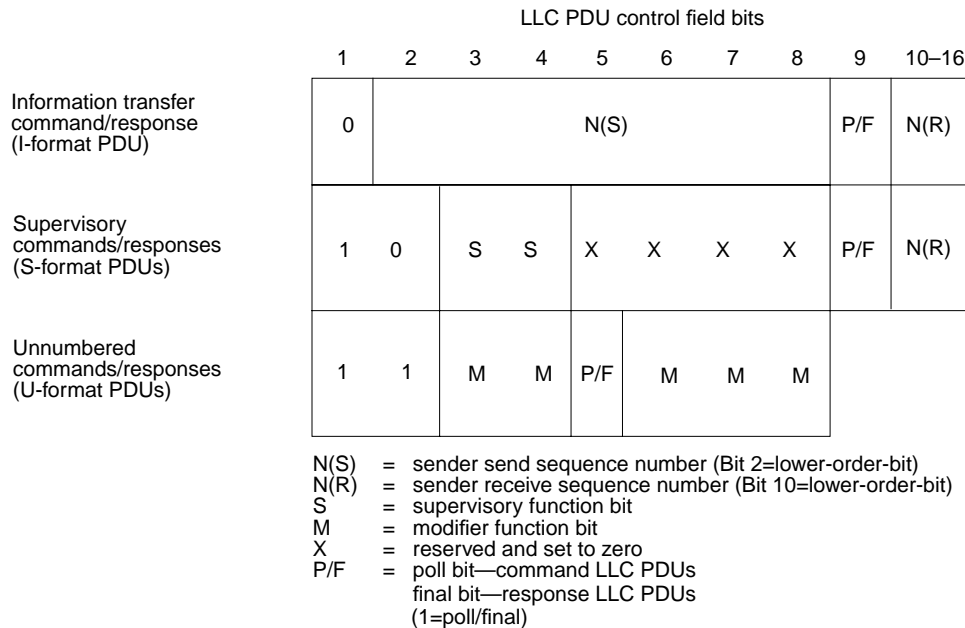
LLC PDU control field bits

| | 1 | 2 | 3 | 4 | 5 | 6 | 7 | 8 | 9 | 10–16 |
|---|---|---|---|---|---|---|---|---|---|---|
| Information transfer command/response (I-format PDU) | 0 | N(S) | | | | | | | P/F | N(R) |
| Supervisory commands/responses (S-format PDUs) | 1 | 0 | S | S | X | X | X | X | P/F | N(R) |
| Unnumbered commands/responses (U-format PDUs) | 1 | 1 | M | M | P/F | M | M | M | | |

N(S) = sender send sequence number (Bit 2=lower-order-bit)
N(R) = sender receive sequence number (Bit 10=lower-order-bit)
S = supervisory function bit
M = modifier function bit
X = reserved and set to zero
P/F = poll bit—command LLC PDUs
final bit—response LLC PDUs
(1=poll/final)